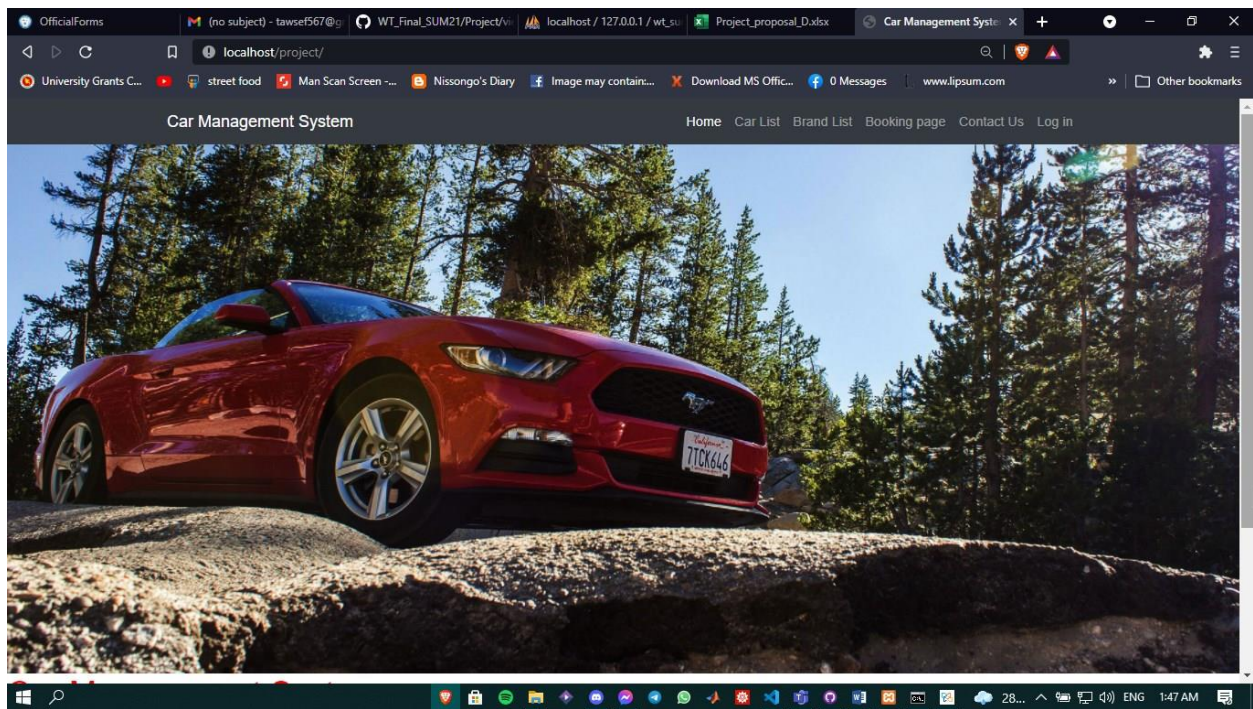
OfficialForms
(no subject) - tawsef567@g
WT_Final_SUM21/Project/vi
localhost / 127.0.0.1 / wt_su
Project_proposal_D.xlsx
Car Management Syste
localhost/project/
University Grants C...
street food
Man Scan Screen -...
Nissongo's Diary
Image may contain:...
Download MS Offic...
0 Messages
www.lipsum.com
Other bookmarks

Car Management System

Home Car List Brand List Booking page Contact Us Log in

California
7TCK646

28... ENG 1:47 AM